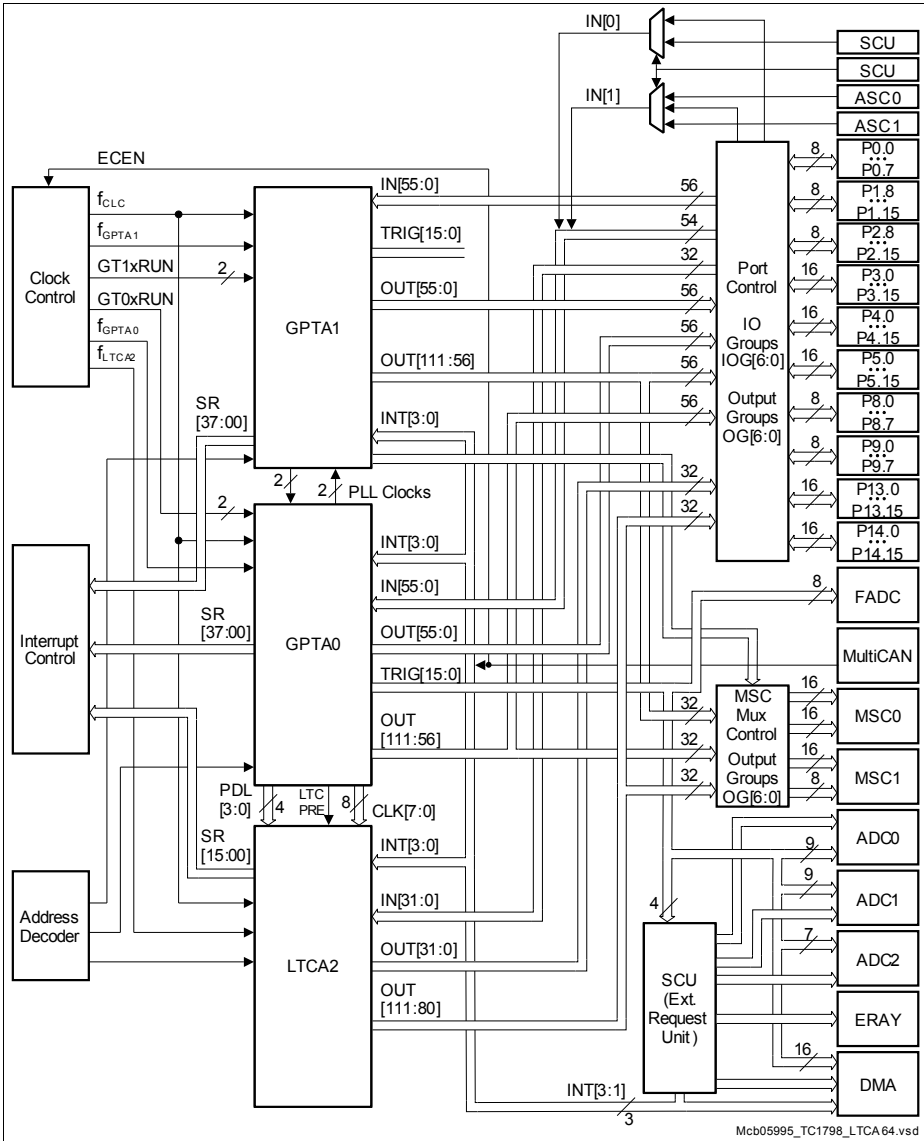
IN[0]
SCU
SCU
IN[1]
ASC0
ASC1
ECEN
8
P0.0
P0.7
Clock Control
$f_{CLC}$
$f_{GPTA1}$
GT1xRUN
GT0xRUN
$f_{GPTA0}$
$f_{LTCA2}$
2
GPTA1
IN[55:0]
56
TRIG[15:0]
54
OUT[55:0]
56
OUT[111:56]
56
56
INT[3:0]
SR [37:00]
32
Port Control
IO Groups IOG[6:0]
Output Groups OG[6:0]
8
P1.8
P1.15
8
P2.8
P2.15
16
P3.0
P3.15
16
P4.0
P4.15
16
P5.0
P5.15
8
P8.0
P8.7
8
P9.0
P9.7
16
P13.0
P13.15
16
P14.0
P14.15
2
2
PLL Clocks
2
32
32
Interrupt Control
GPTA0
INT[3:0]
IN[55:0]
SR [37:00]
OUT[55:0]
TRIG[15:0]
OUT [111:56]
8
FADC
MultiCAN
32
MSC Mux Control
Output Groups OG[6:0]
16
16
MSC0
32
16
8
MSC1
32
PDL [3:0]
4
LTC PRE
8
CLK[7:0]
SR [15:00]
INT[3:0]
IN[31:0]
OUT[31:0]
OUT [111:80]
Address Decoder
LTCA2
9
ADC0
9
ADC1
4
7
ADC2
SCU (Ext. Request Unit)
ERAY
16
DMA
INT[3:1]
3
Mcb05995_TC1798_LTCA64.vsd